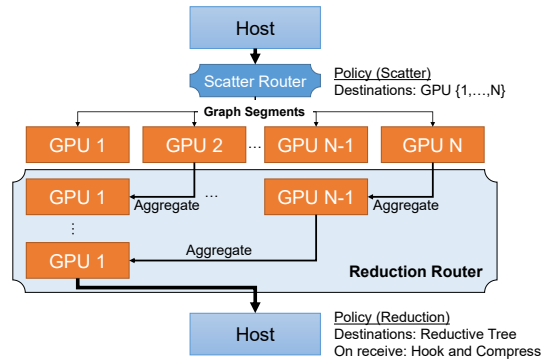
Host

Scatter Router

Policy (Scatter)
Destinations: GPU {1,…,N}

Graph Segments

GPU 1
GPU 2
…
GPU N-1
GPU N

GPU 1
…
GPU N-1

Aggregate
Aggregate

⋮

Aggregate

GPU 1

Reduction Router

Host

Policy (Reduction)
Destinations: Reductive Tree
On receive: Hook and Compress